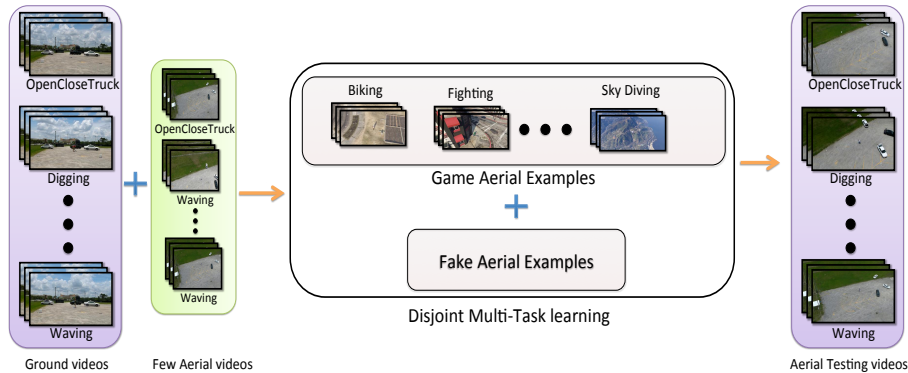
OpenCloseTruck
Digging
Waving
Ground videos

OpenCloseTruck
Waving
Waving
Few Aerial videos

Biking
Fighting
Sky Diving
Game Aerial Examples
Fake Aerial Examples
Disjoint Multi-Task learning

OpenCloseTruck
Digging
Waving
Aerial Testing videos